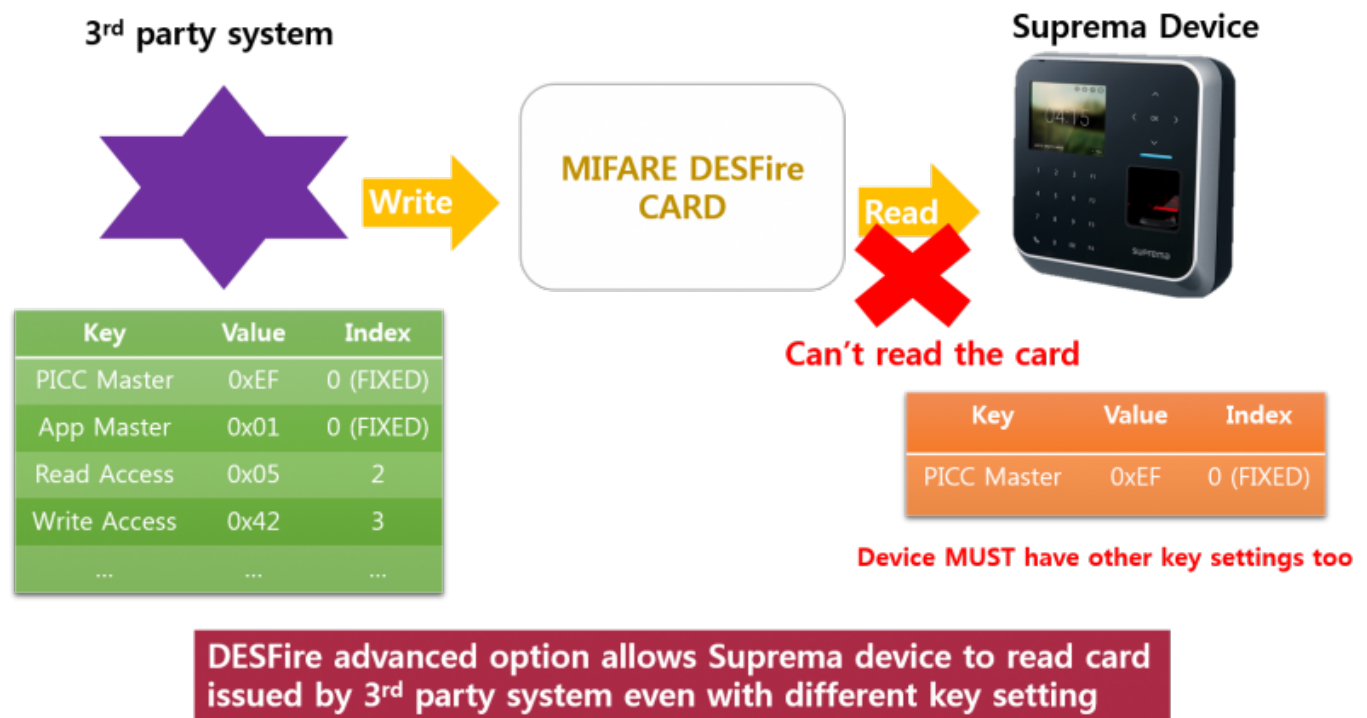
3$^{rd}$ party system

Write

MIFARE DESFire CARD

Read

Suprema Device

04:15

suprema

| Key | Value | Index |
|---|---|---|
| PICC Master | 0xEF | 0 (FIXED) |
| App Master | 0x01 | 0 (FIXED) |
| Read Access | 0x05 | 2 |
| Write Access | 0x42 | 3 |
| ... | ... | ... |

Can't read the card

| Key | Value | Index |
|---|---|---|
| PICC Master | 0xEF | 0 (FIXED) |

Device MUST have other key settings too

DESFire advanced option allows Suprema device to read card issued by 3$^{rd}$ party system even with different key setting